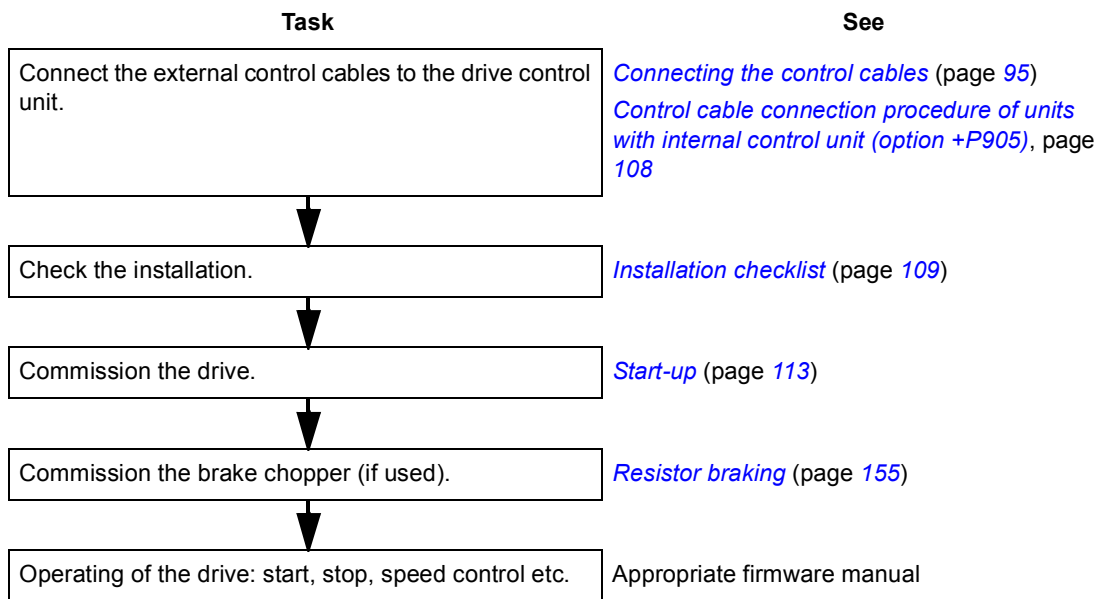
| Task | See |
|---|---|
| Connect the external control cables to the drive control unit. | *Connecting the control cables* (page *95*) *Control cable connection procedure of units with internal control unit (option +P905)*, page *108* |
| Check the installation. | *Installation checklist* (page *109*) |
| Commission the drive. | *Start-up* (page *113*) |
| Commission the brake chopper (if used). | *Resistor braking* (page *155*) |
| Operating of the drive: start, stop, speed control etc. | Appropriate firmware manual |